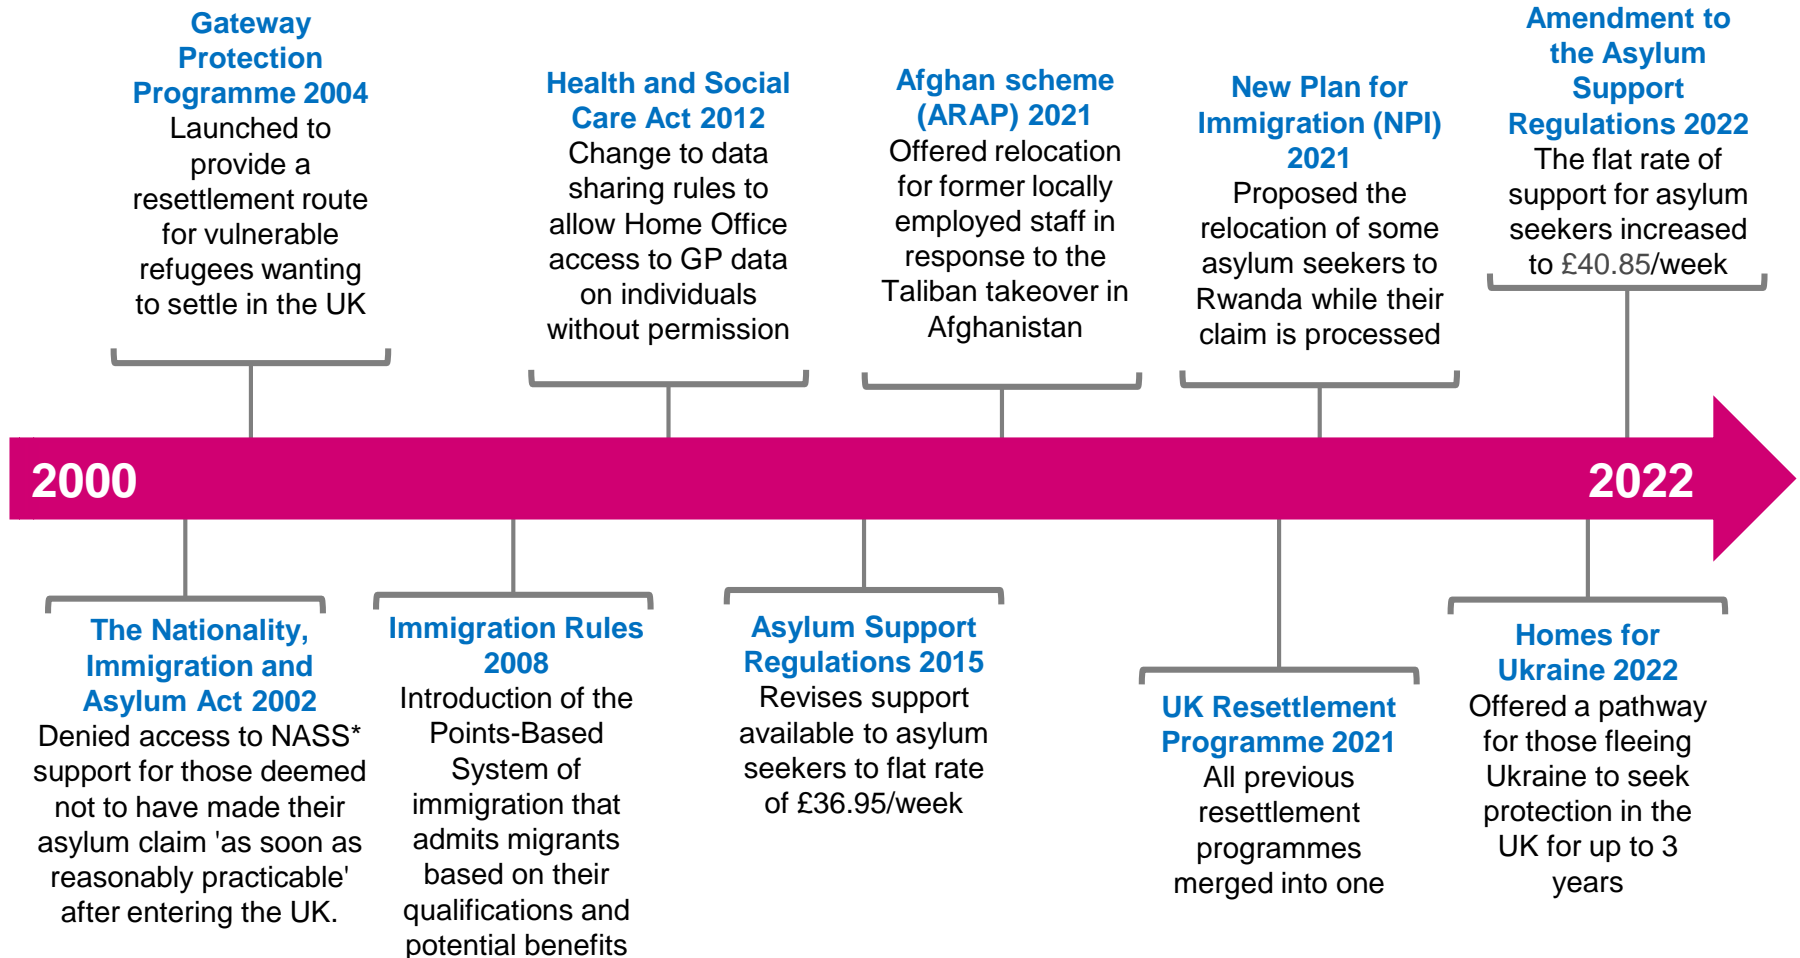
Gateway Protection Programme 2004
Launched to provide a resettlement route for vulnerable refugees wanting to settle in the UK

Health and Social Care Act 2012
Change to data sharing rules to allow Home Office access to GP data on individuals without permission

Afghan scheme (ARAP) 2021
Offered relocation for former locally employed staff in response to the Taliban takeover in Afghanistan

New Plan for Immigration (NPI) 2021
Proposed the relocation of some asylum seekers to Rwanda while their claim is processed

Amendment to the Asylum Support Regulations 2022
The flat rate of support for asylum seekers increased to £40.85/week

2000

2022

The Nationality, Immigration and Asylum Act 2002
Denied access to NASS* support for those deemed not to have made their asylum claim 'as soon as reasonably practicable' after entering the UK.

Immigration Rules 2008
Introduction of the Points-Based System of immigration that admits migrants based on their qualifications and potential benefits

Asylum Support Regulations 2015
Revises support available to asylum seekers to flat rate of £36.95/week

UK Resettlement Programme 2021
All previous resettlement programmes merged into one

Homes for Ukraine 2022
Offered a pathway for those fleeing Ukraine to seek protection in the UK for up to 3 years